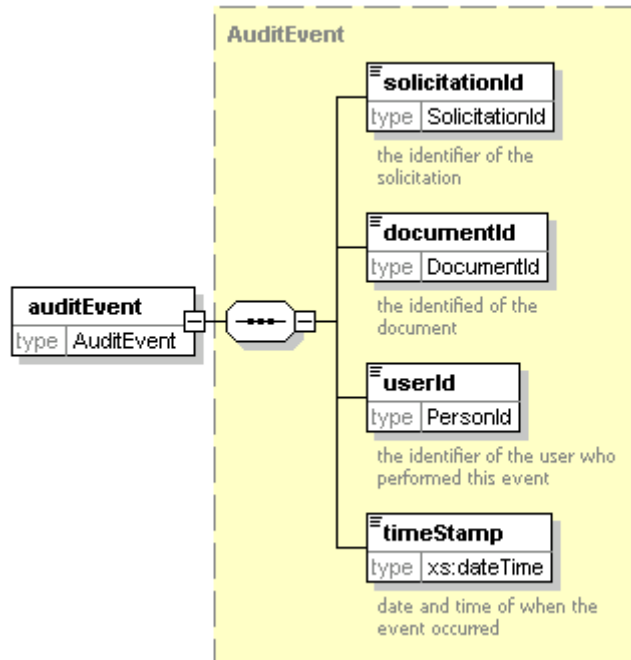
auditEvent
type AuditEvent

AuditEvent

solicitationId
type SolicitationId
the identifier of the solicitation

documentId
type DocumentId
the identified of the document

userId
type PersonId
the identifier of the user who performed this event

timeStamp
type xs:dateTime
date and time of when the event occurred